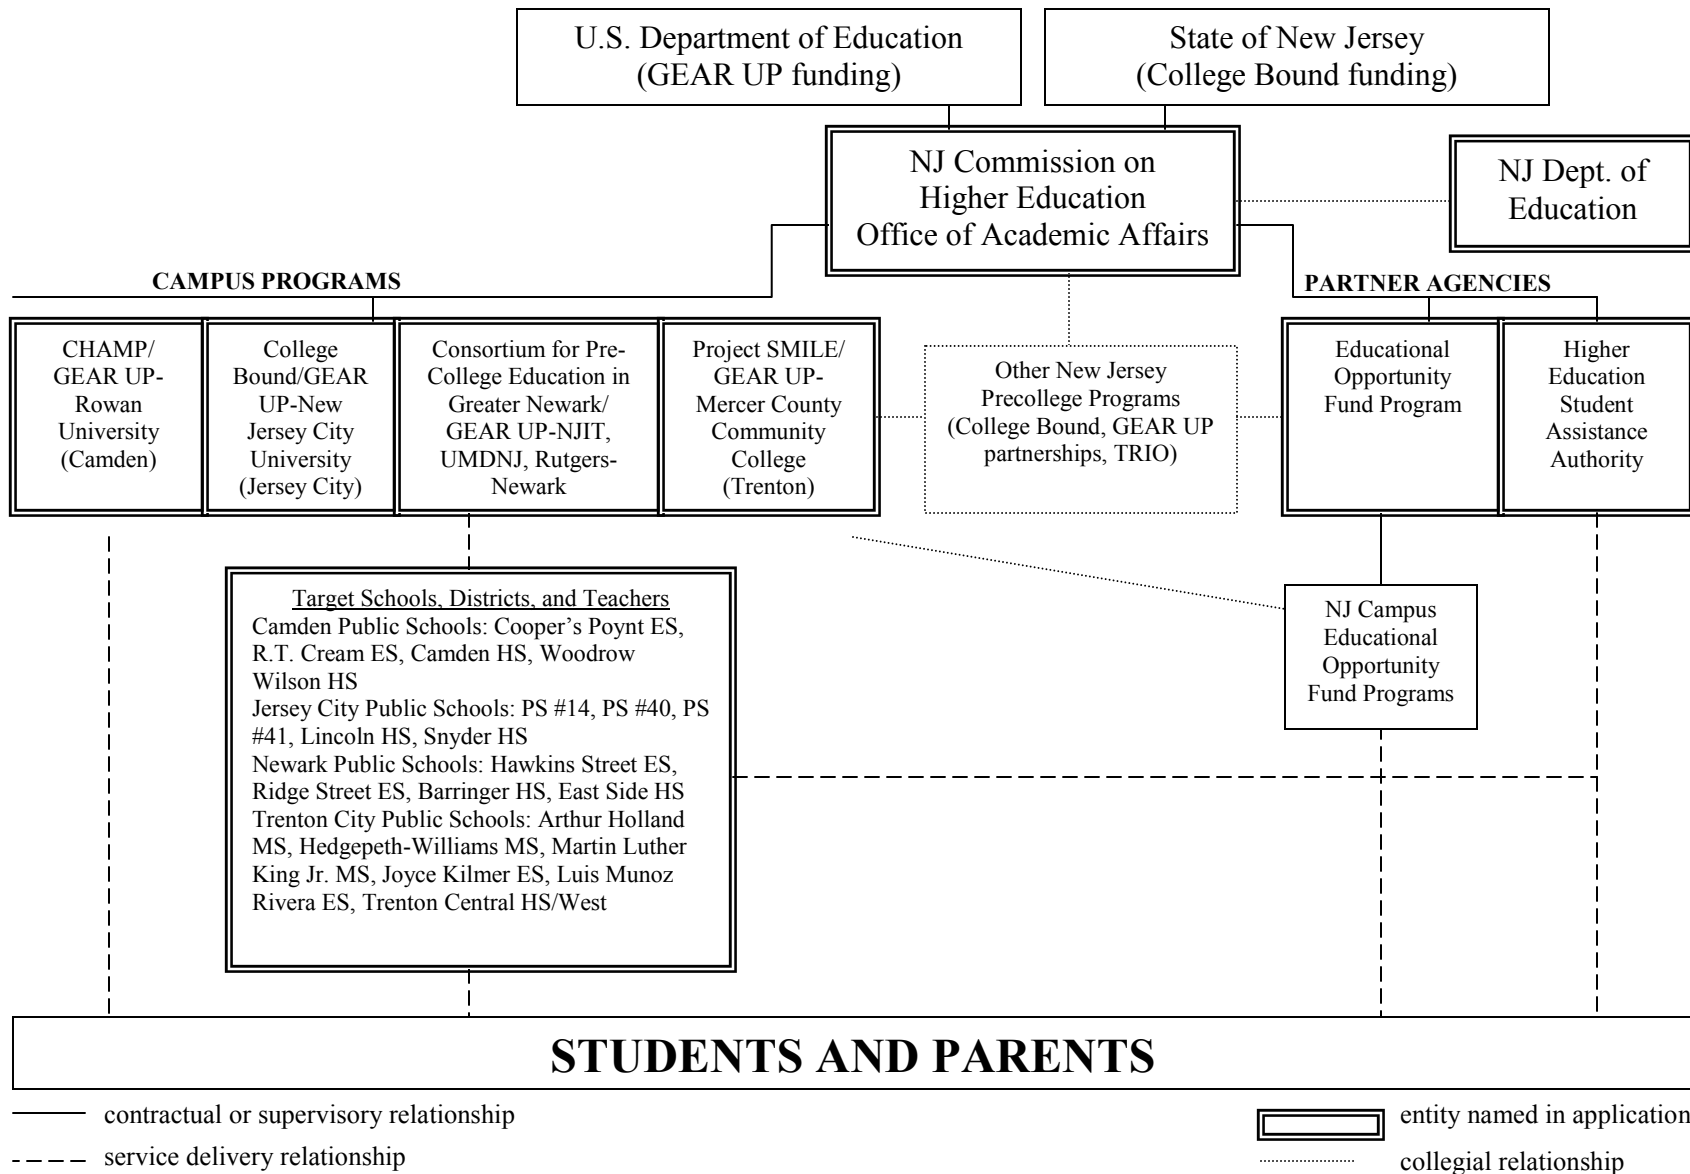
U.S. Department of Education (GEAR UP funding)

State of New Jersey (College Bound funding)

NJ Commission on Higher Education Office of Academic Affairs

NJ Dept. of Education

CAMPUS PROGRAMS

PARTNER AGENCIES

CHAMP/ GEAR UP-Rowan University (Camden)

College Bound/GEAR UP-New Jersey City University (Jersey City)

Consortium for Pre-College Education in Greater Newark/ GEAR UP-NJIT, UMDNJ, Rutgers-Newark

Project SMILE/ GEAR UP-Mercer County Community College (Trenton)

Other New Jersey Precollege Programs (College Bound, GEAR UP partnerships, TRIO)

Educational Opportunity Fund Program

Higher Education Student Assistance Authority

Target Schools, Districts, and Teachers
Camden Public Schools: Cooper's Poynt ES, R.T. Cream ES, Camden HS, Woodrow Wilson HS
Jersey City Public Schools: PS #14, PS #40, PS #41, Lincoln HS, Snyder HS
Newark Public Schools: Hawkins Street ES, Ridge Street ES, Barringer HS, East Side HS
Trenton City Public Schools: Arthur Holland MS, Hedgepeth-Williams MS, Martin Luther King Jr. MS, Joyce Kilmer ES, Luis Munoz Rivera ES, Trenton Central HS/West

NJ Campus Educational Opportunity Fund Programs

STUDENTS AND PARENTS

contractual or supervisory relationship

service delivery relationship

entity named in application

collegial relationship